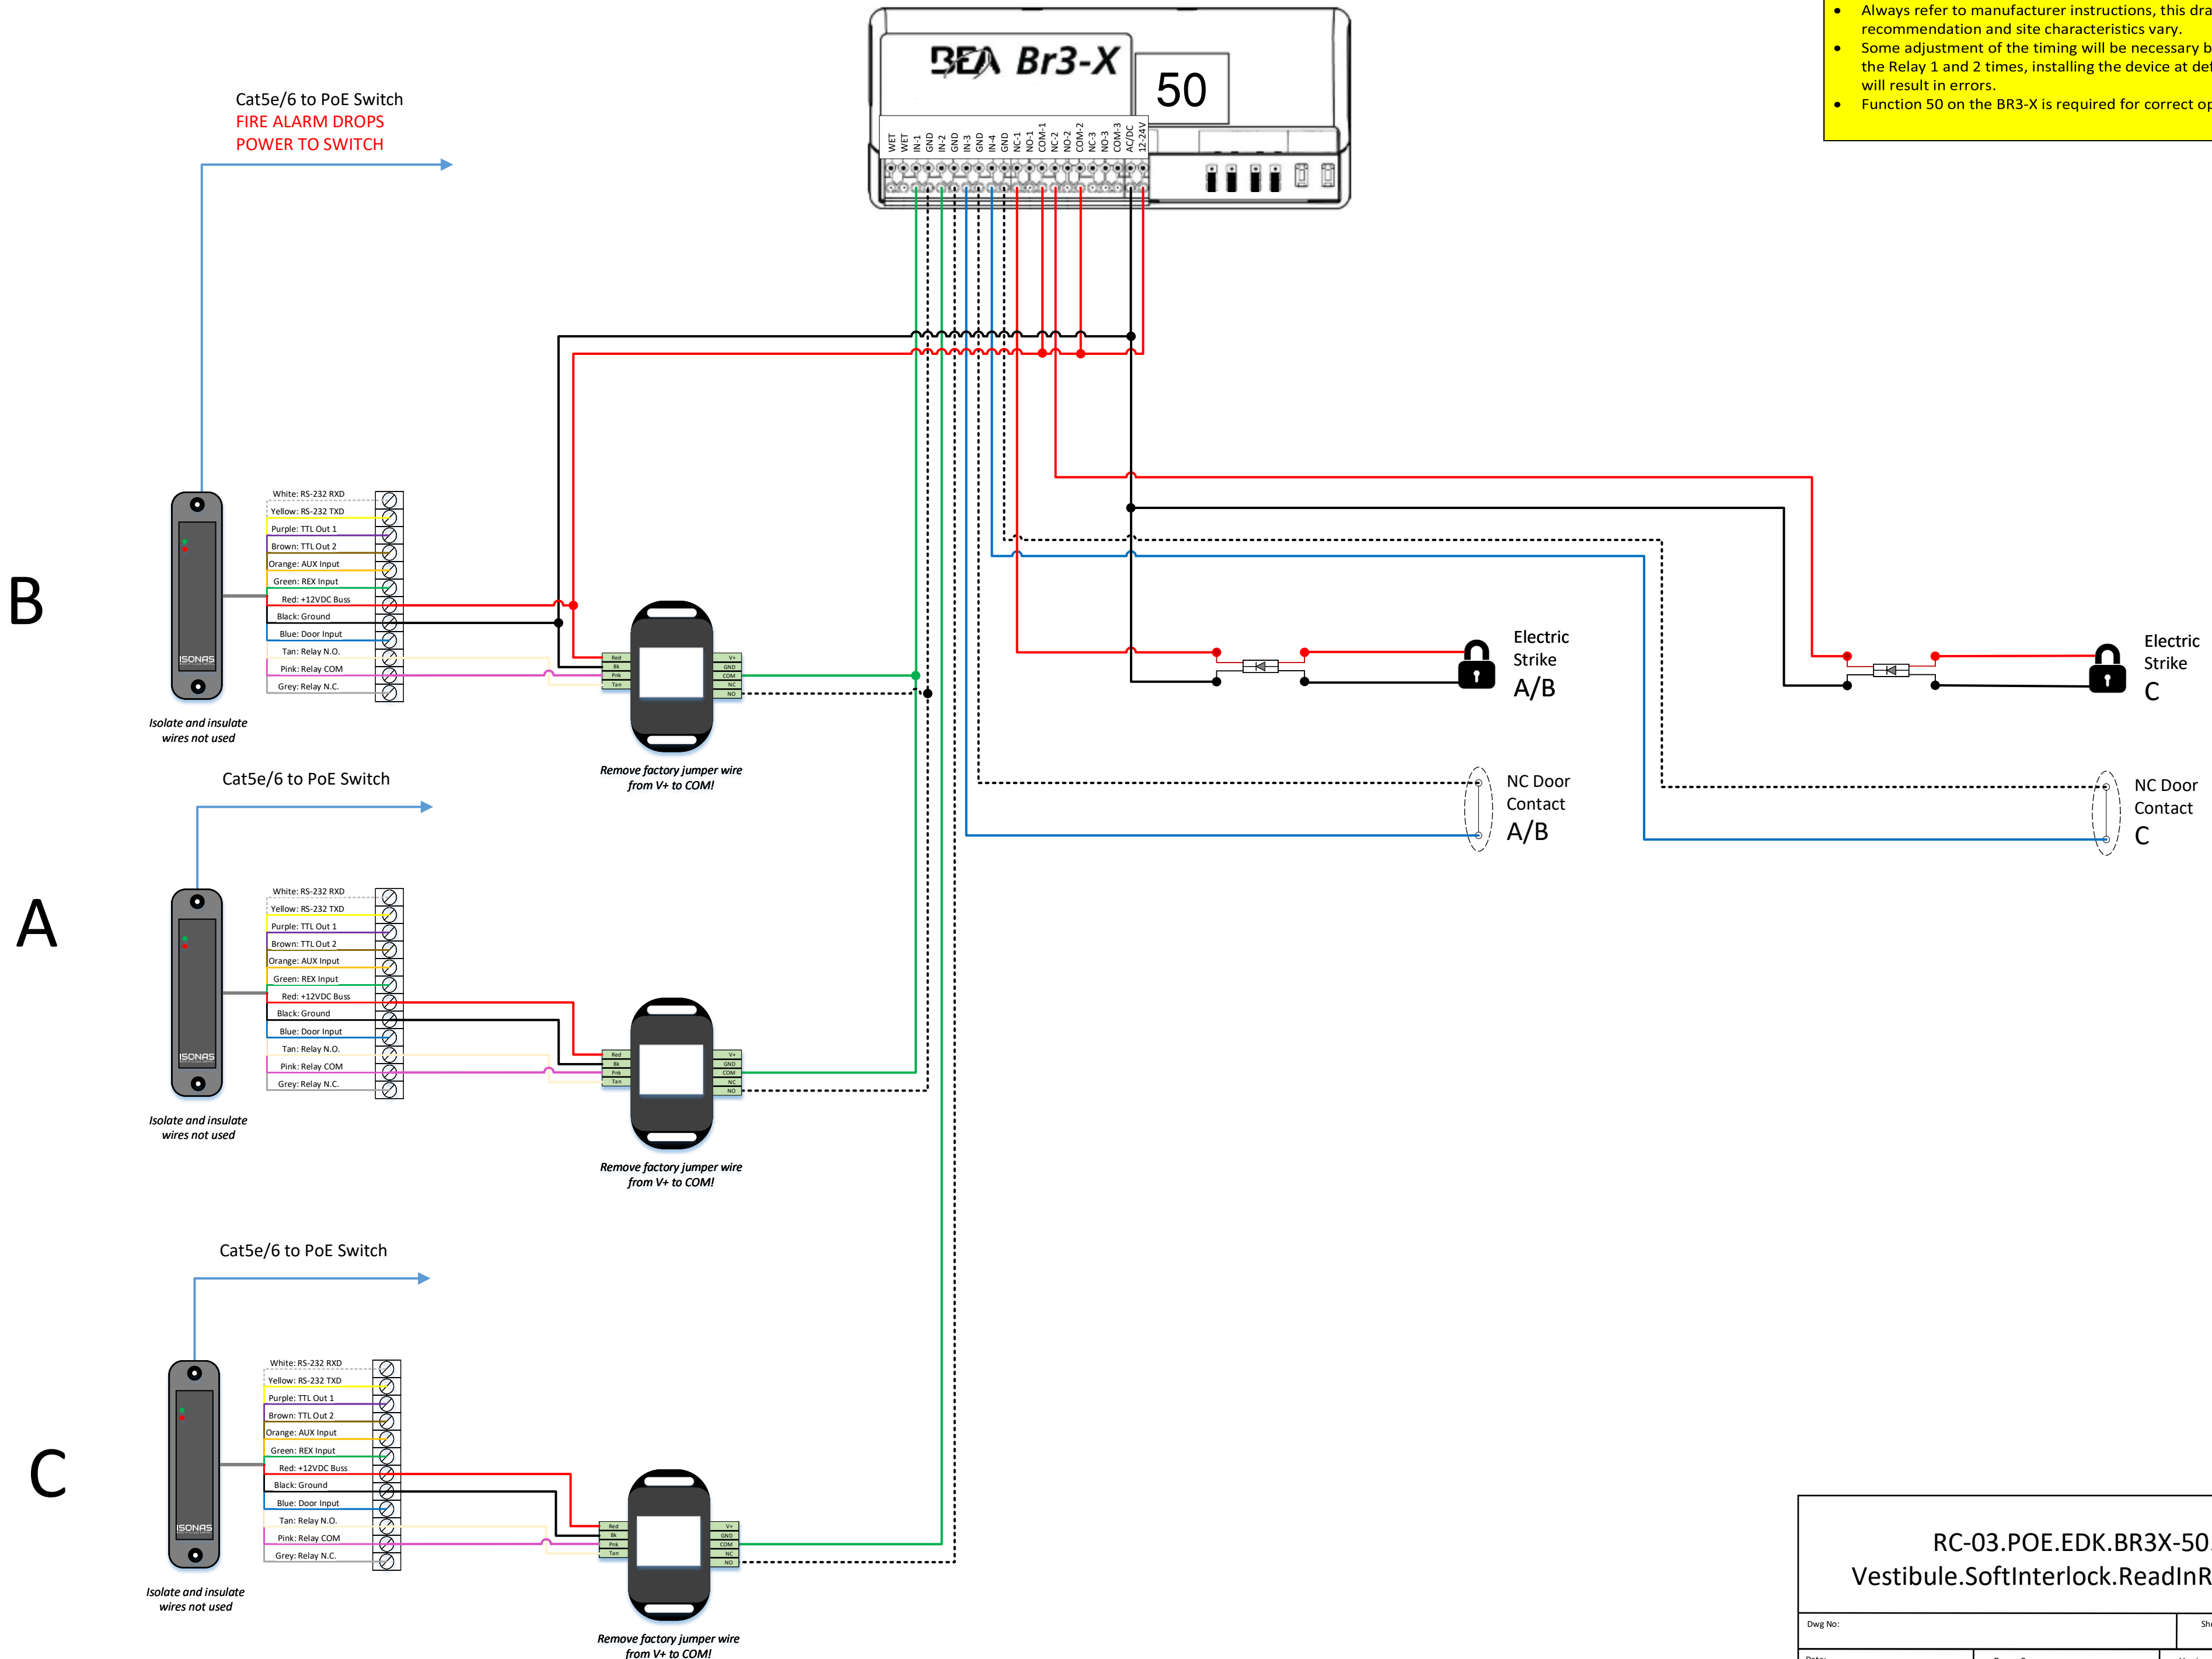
• Always refer to manufacturer instructions, this dra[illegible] recommendation and site characteristics vary.
• Some adjustment of the timing will be necessary b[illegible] the Relay 1 and 2 times, installing the device at de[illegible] will result in errors.
• Function 50 on the BR3-X is required for correct op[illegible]

BEA Br3-X

50

WET WET IN-1 GND IN-2 GND IN-3 GND IN-4 GND NC-1 NO-1 COM-1 NC-2 NO-2 COM-2 NC-3 NO-3 COM-3 AC/DC 12-24V

Cat5e/6 to PoE Switch
FIRE ALARM DROPS
POWER TO SWITCH

B

White: RS-232 RXD
Yellow: RS-232 TXD
Purple: TTL Out 1
Brown: TTL Out 2
Orange: AUX Input
Green: REX Input
Red: +12VDC Buss
Black: Ground
Blue: Door Input
Tan: Relay N.O.
Pink: Relay COM
Grey: Relay N.C.

ISONAS

Isolate and insulate wires not used

Red Bk Pnk Tan
V+ GND COM NC NO

Remove factory jumper wire from V+ to COM!

Electric Strike A/B

Electric Strike C

NC Door Contact A/B

NC Door Contact C

Cat5e/6 to PoE Switch

A

White: RS-232 RXD
Yellow: RS-232 TXD
Purple: TTL Out 1
Brown: TTL Out 2
Orange: AUX Input
Green: REX Input
Red: +12VDC Buss
Black: Ground
Blue: Door Input
Tan: Relay N.O.
Pink: Relay COM
Grey: Relay N.C.

ISONAS

Isolate and insulate wires not used

Red Bk Pnk Tan
V+ GND COM NC NO

Remove factory jumper wire from V+ to COM!

Cat5e/6 to PoE Switch

C

White: RS-232 RXD
Yellow: RS-232 TXD
Purple: TTL Out 1
Brown: TTL Out 2
Orange: AUX Input
Green: REX Input
Red: +12VDC Buss
Black: Ground
Blue: Door Input
Tan: Relay N.O.
Pink: Relay COM
Grey: Relay N.C.

ISONAS

Isolate and insulate wires not used

Red Bk Pnk Tan
V+ GND COM NC NO

Remove factory jumper wire from V+ to COM!

RC-03.POE.EDK.BR3X-50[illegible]
Vestibule.SoftInterlock.ReadInR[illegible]

Dwg No:
Sh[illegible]